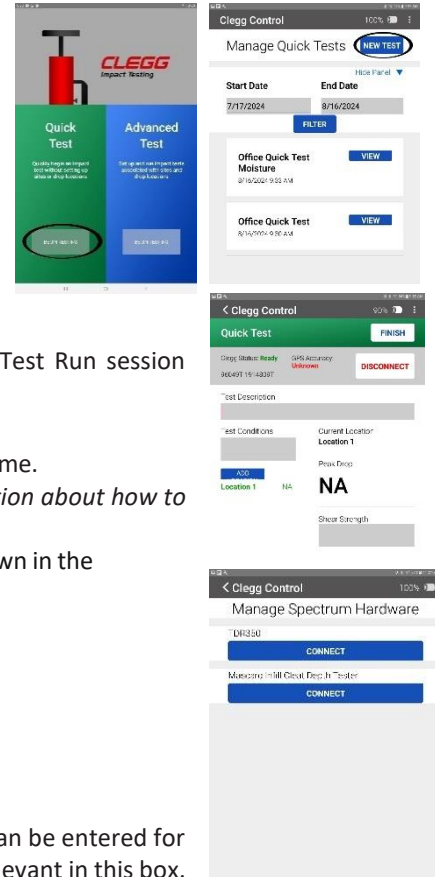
CLEGG
Impact Testing

Quick Test
Quickly begin an impact test without setting up sites or drop locations
BEGIN SESSION

Advanced Test
Set up and run impact tests associated with sites and drop locations
BEGIN SESSION

Clegg Control 100%
Manage Quick Tests NEW TEST
Hide Panel ▼
Start Date End Date
7/17/2024 8/16/2024
FILTER
Office Quick Test Moisture VIEW
8/16/2024 9:53 AM
Office Quick Test VIEW
8/16/2024 9:50 AM

Test Run session

me.
ion about how to

wn in the

an be entered for
evant in this box.

< Clegg Control 93%
Quick Test FINISH
Clegg Status: Ready GPS Accuracy: Unknown DISCONNECT
96040T 19148087
Test Description
Test Conditions Current Location
Location 1
Peak Drop
ADD
Location 1 NA NA
Shear Strength

< Clegg Control 100%
Manage Spectrum Hardware
TDR350
CONNECT
Motocross Infill Cleat Depth Tester
CONNECT